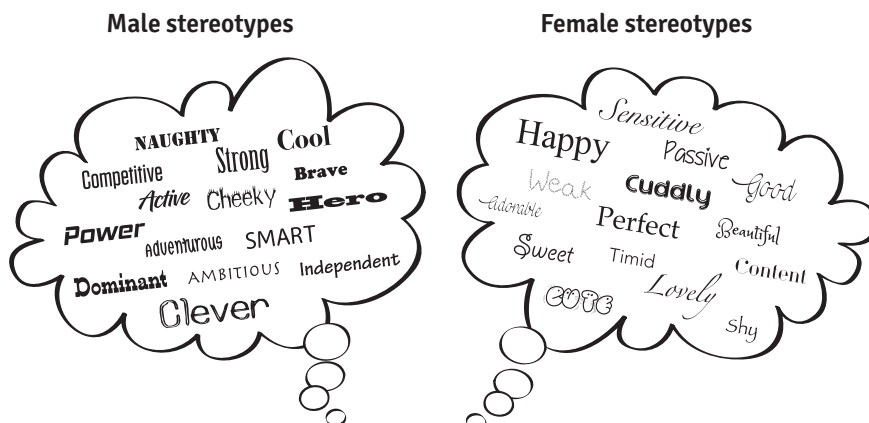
Male stereotypes

NAUGHTY Cool Strong Competitive Brave Active Cheeky Hero Power Adventurous SMART Dominant AMBITIOUS Independent Clever

Female stereotypes

Sensitive Happy Passive Weak Cuddly Good Adorable Perfect Beautiful Sweet Timid Content CUTE Lovely Shy